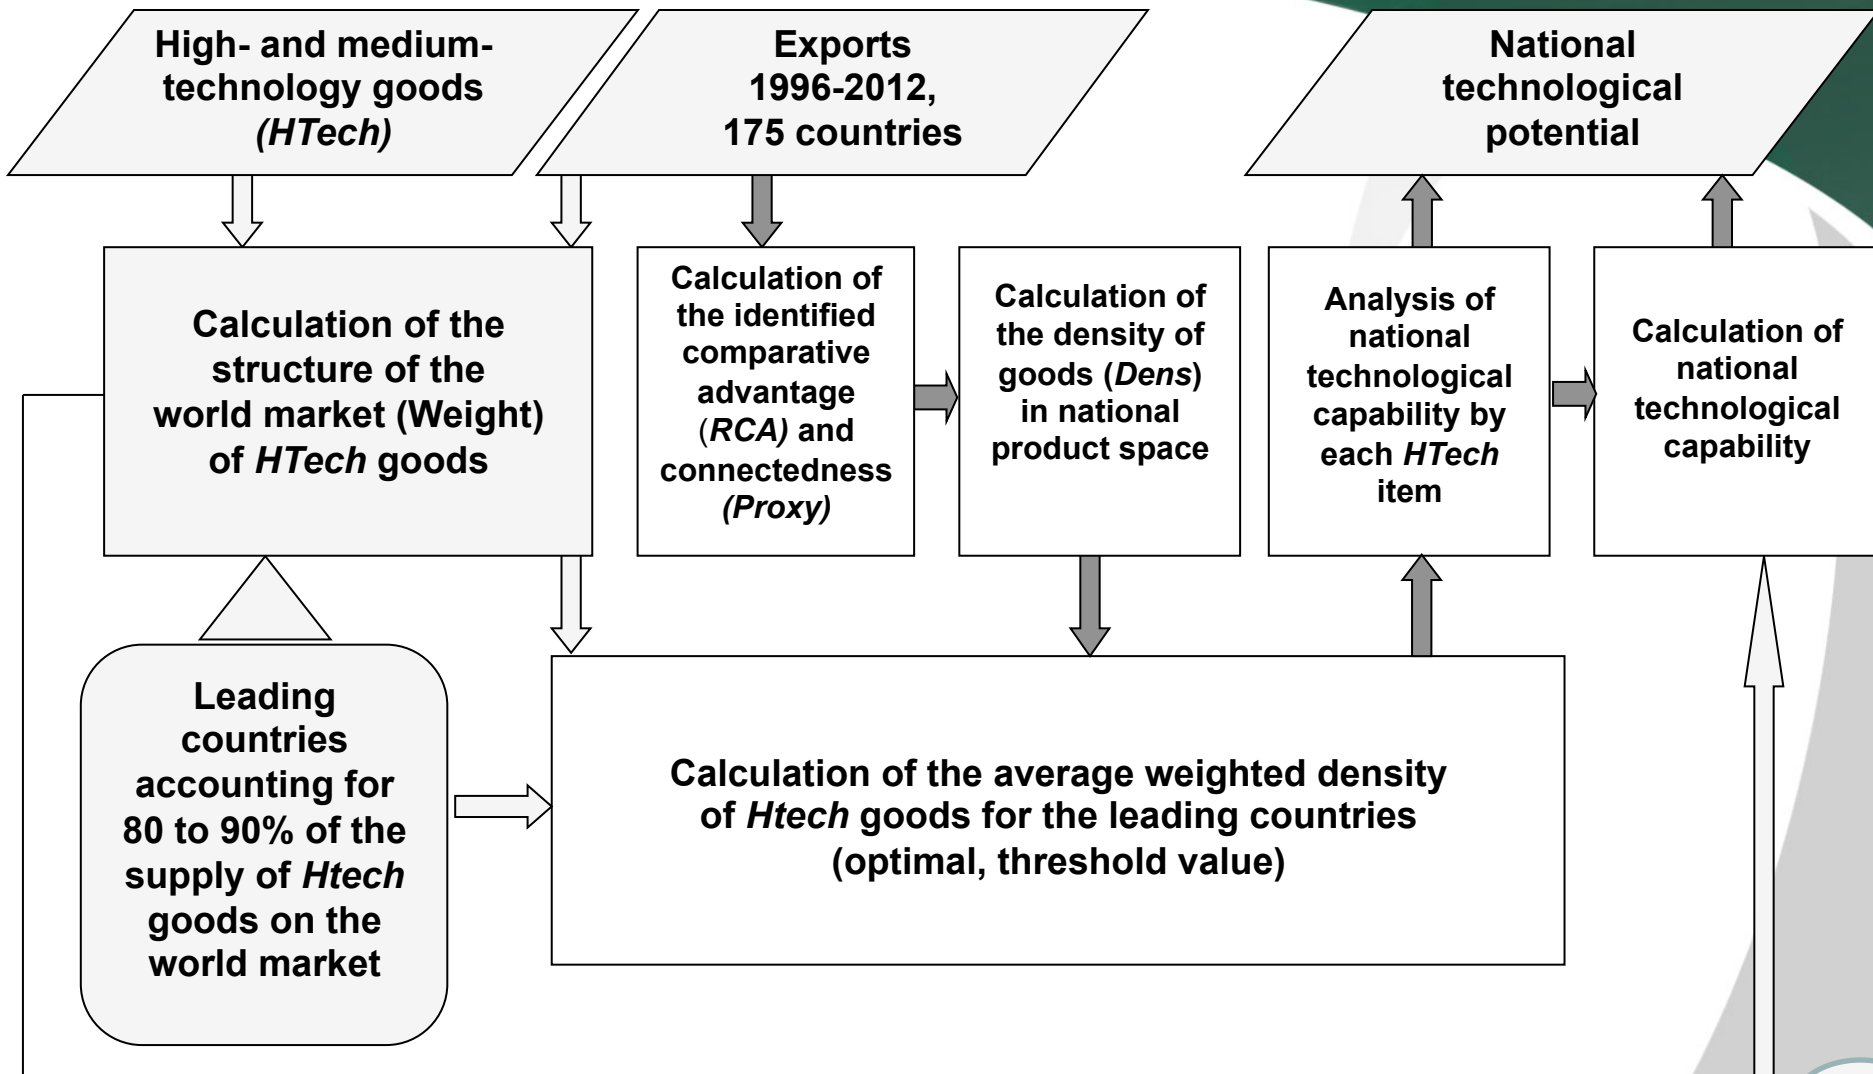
High- and medium-technology goods *(HTech)*

Exports 1996-2012, 175 countries

National technological potential

Calculation of the structure of the world market (Weight) of *HTech* goods

Calculation of the identified comparative advantage (*RCA)* and connectedness *(Proxy)*

Calculation of the density of goods (*Dens*) in national product space

Analysis of national technological capability by each *HTech* item

Calculation of national technological capability

Leading countries accounting for 80 to 90% of the supply of *Htech* goods on the world market

Calculation of the average weighted density of *Htech* goods for the leading countries (optimal, threshold value)